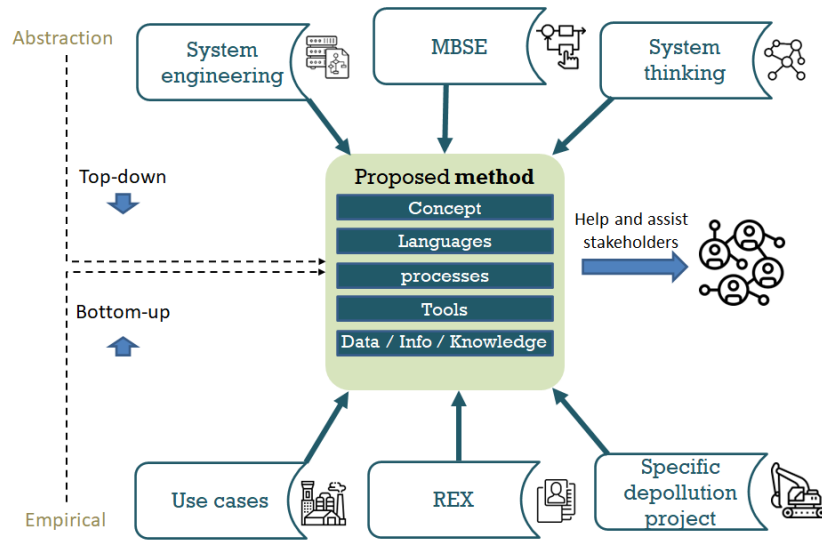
Abstraction

System engineering

MBSE

System thinking

Top-down

Proposed method

Concept

Languages

processes

Tools

Data / Info / Knowledge

Help and assist stakeholders

Bottom-up

Use cases

REX

Specific depollution project

Empirical